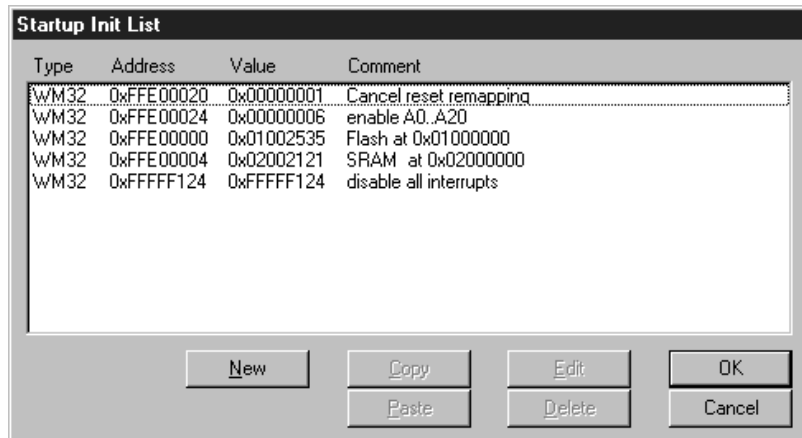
Startup Init List

| Type | Address | Value | Comment |
|---|---|---|---|
| WM32 | 0xFFE00020 | 0x00000001 | Cancel reset remapping |
| WM32 | 0xFFE00024 | 0x00000006 | enable A0..A20 |
| WM32 | 0xFFE00000 | 0x01002535 | Flash at 0x01000000 |
| WM32 | 0xFFE00004 | 0x02002121 | SRAM at 0x02000000 |
| WM32 | 0xFFFFF124 | 0xFFFFF124 | disable all interrupts |

New
Copy
Paste
Edit
Delete
OK
Cancel